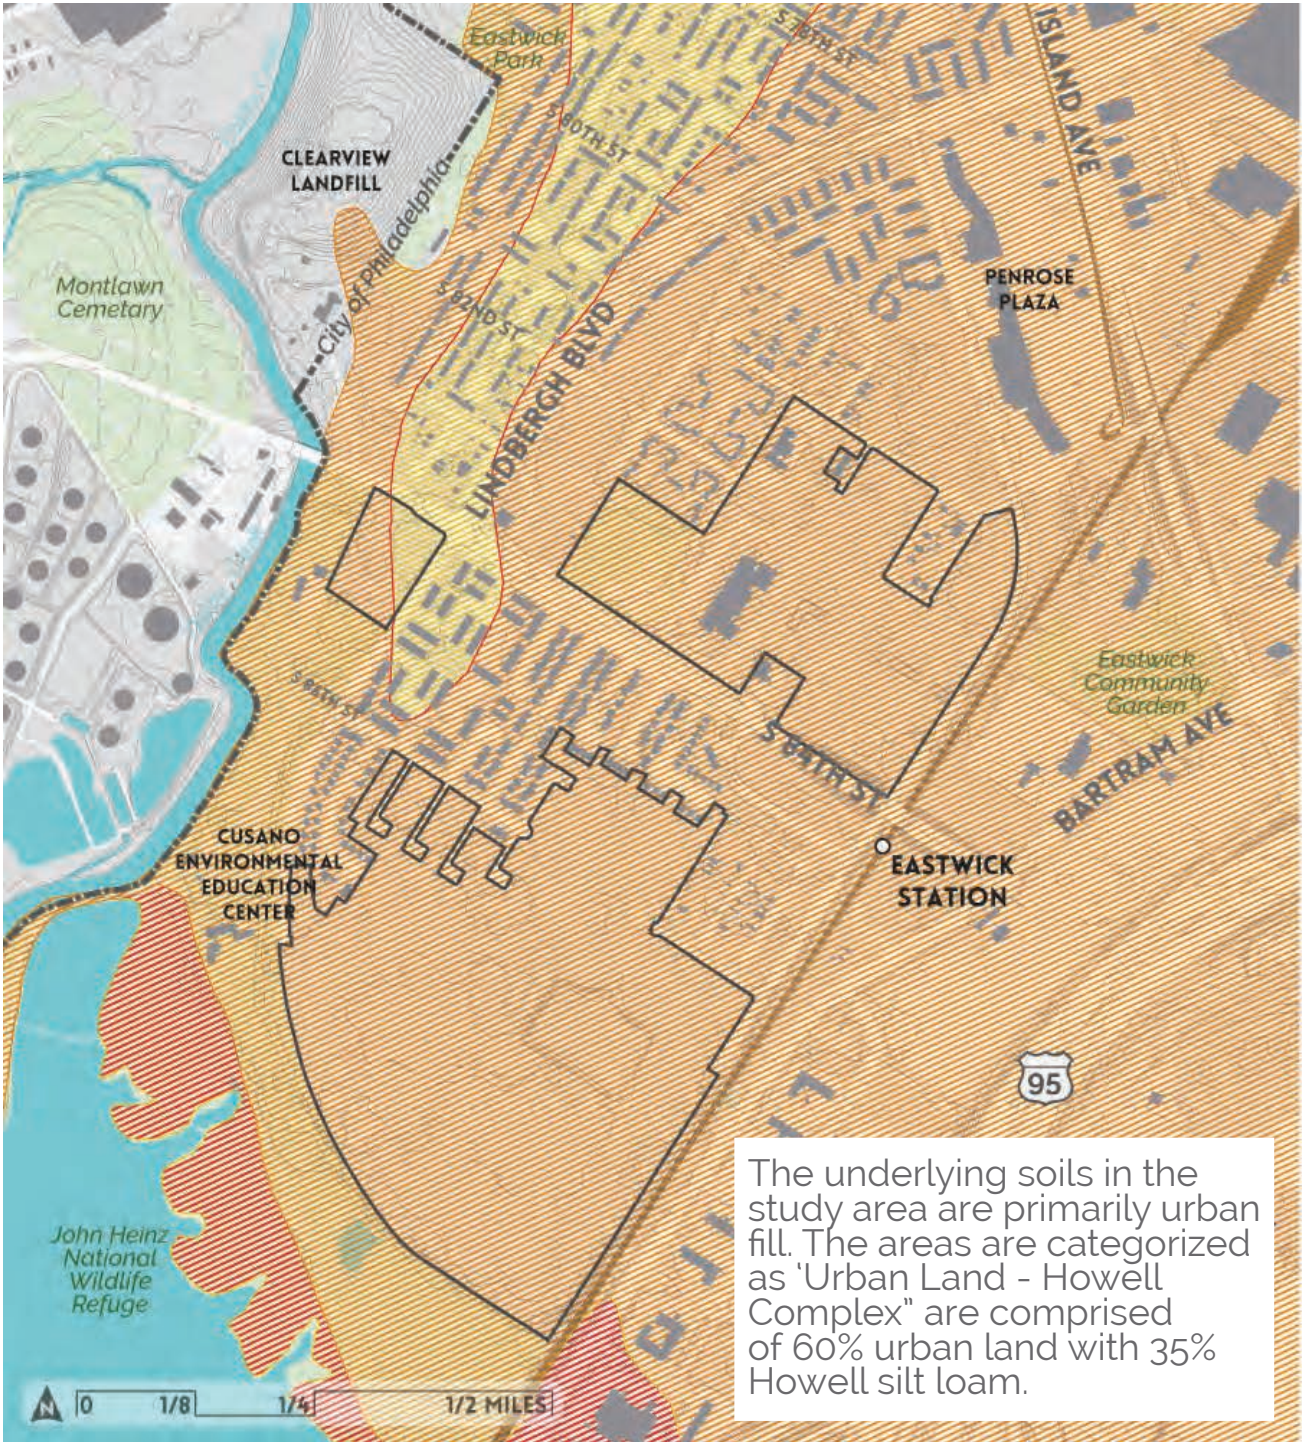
Eastwick Park

S 78TH ST

ISLAND AVE

S 80TH ST

CLEARVIEW LANDFILL

City of Philadelphia

Montlawn Cemetery

S 82ND ST

LINDBERGH BLVD

PENROSE PLAZA

S 88TH ST

Eastwick Community Garden

BARTRAM AVE

S 84TH ST

CUSANO ENVIRONMENTAL EDUCATION CENTER

EASTWICK STATION

95

John Heinz National Wildlife Refuge

The underlying soils in the study area are primarily urban fill. The areas are categorized as 'Urban Land - Howell Complex" are comprised of 60% urban land with 35% Howell silt loam.

N 0 1/8 1/4 1/2 MILES